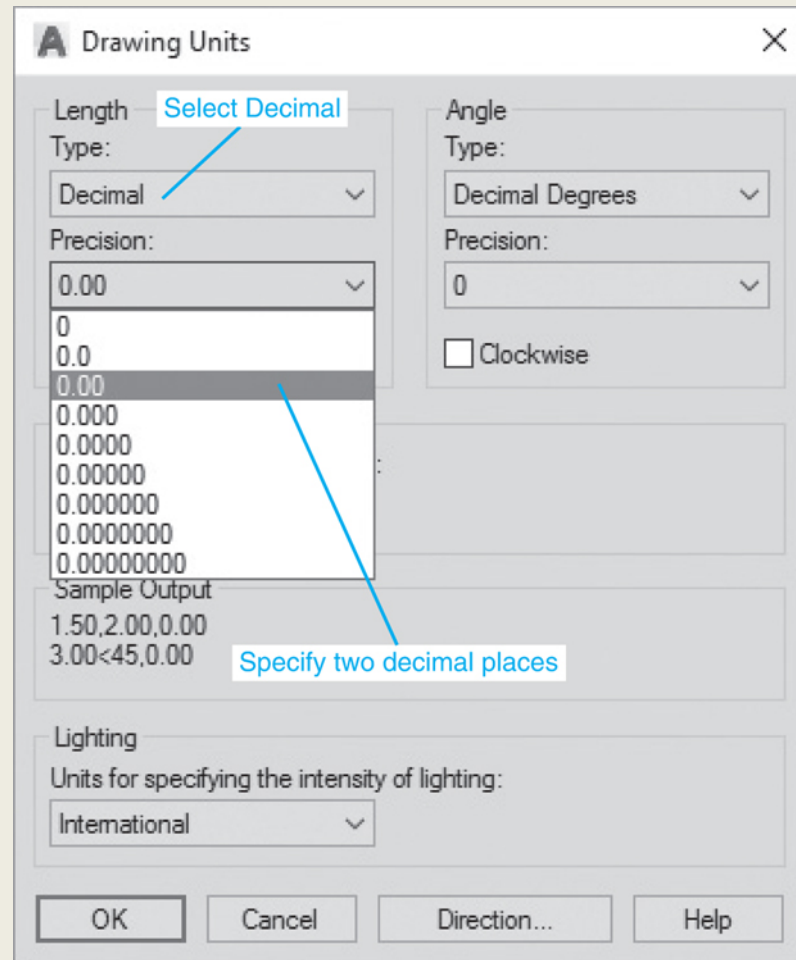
Drawing Units

Length
Select Decimal
Type:
Decimal
Precision:
0.00
0
0.0
0.00
0.000
0.0000
0.00000
0.000000
0.0000000
0.00000000

Angle
Type:
Decimal Degrees
Precision:
0
Clockwise

Sample Output
1.50,2.00,0.00
3.00<45,0.00
Specify two decimal places

Lighting
Units for specifying the intensity of lighting:
International

OK
Cancel
Direction...
Help